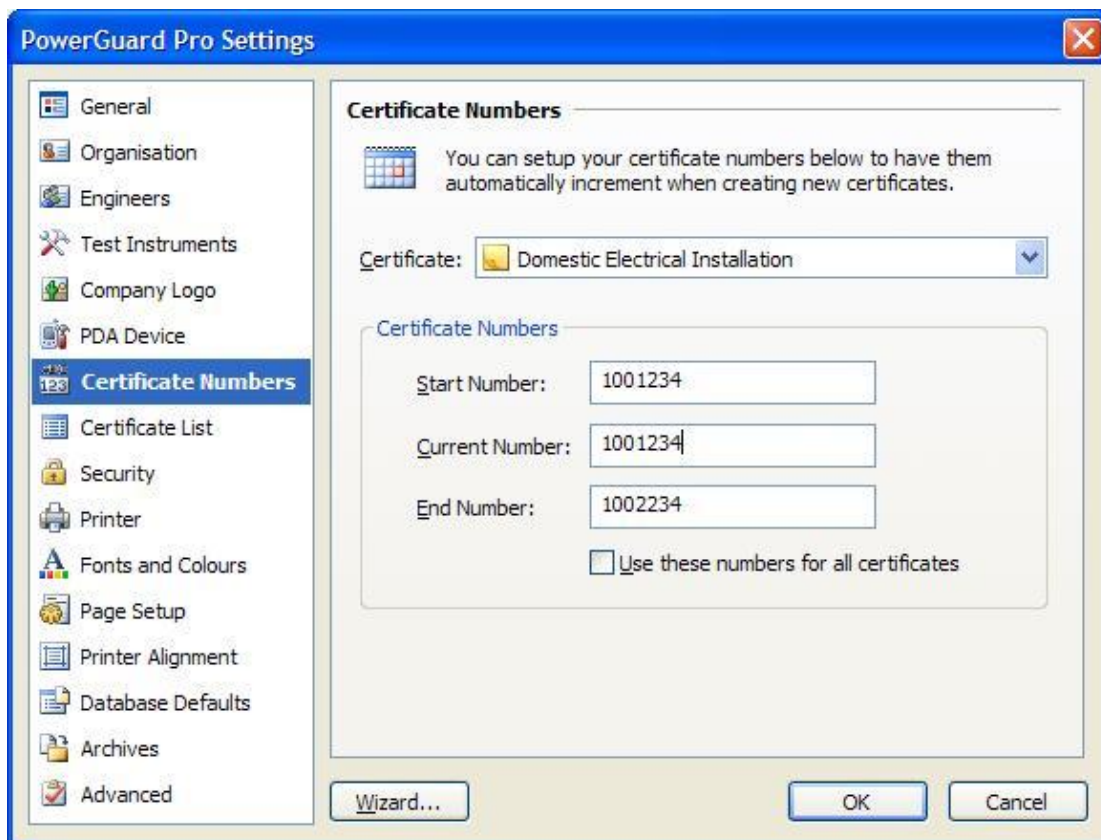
PowerGuard Pro Settings

General
Organisation
Engineers
Test Instruments
Company Logo
PDA Device
Certificate Numbers
Certificate List
Security
Printer
Fonts and Colours
Page Setup
Printer Alignment
Database Defaults
Archives
Advanced

Certificate Numbers

You can setup your certificate numbers below to have them automatically increment when creating new certificates.

Certificate: Domestic Electrical Installation

Certificate Numbers

Start Number: 1001234

Current Number: 1001234

End Number: 1002234

Use these numbers for all certificates

Wizard...

OK

Cancel